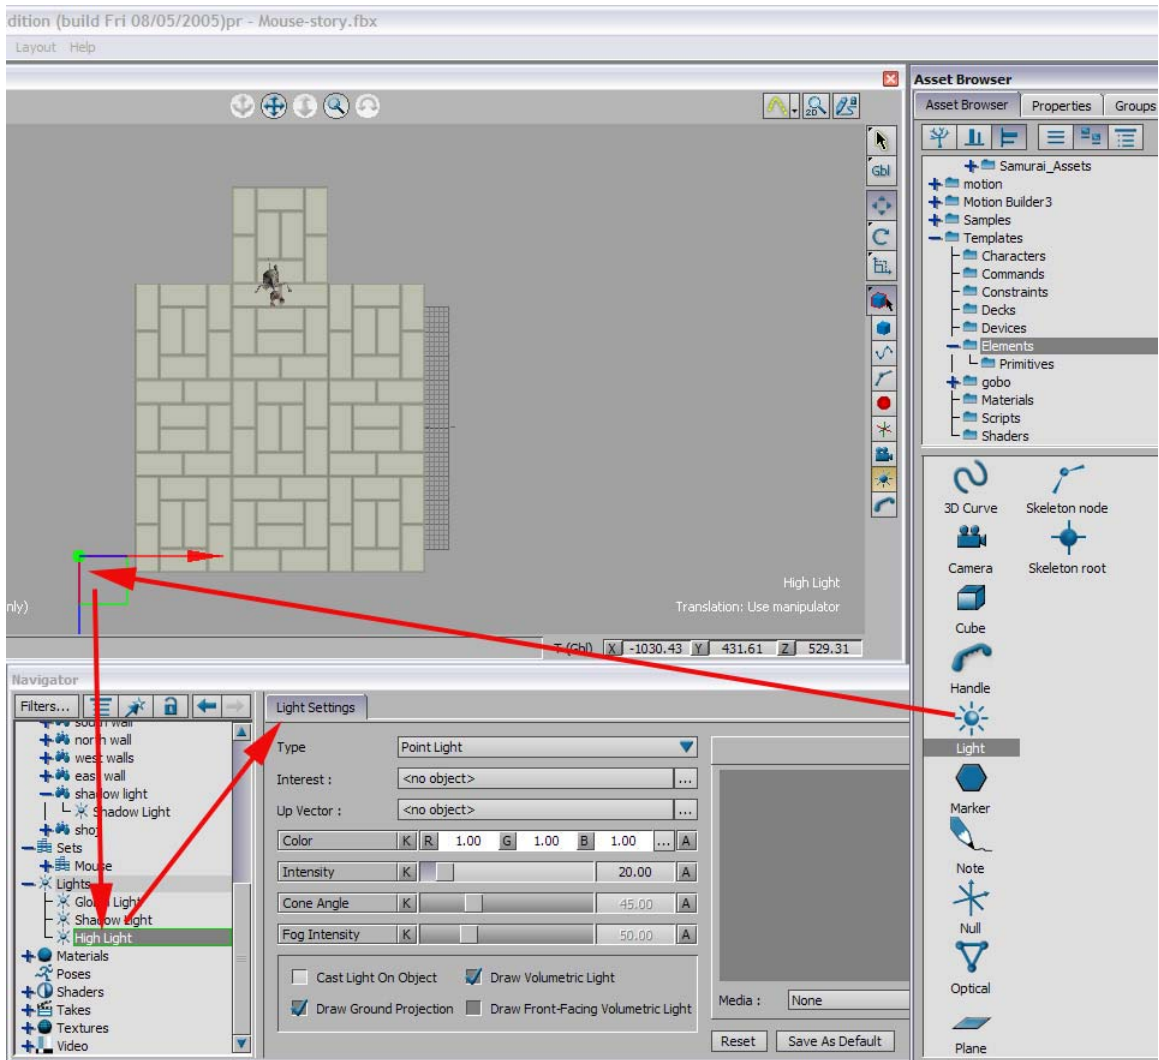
dition (build Fri 08/05/2005)pr - Mouse-story.fbx

Layout Help

Gbl

High Light

Translation: Use manipulator

nly)

T (Gbl) X -1030.43 Y 431.61 Z 529.31

Asset Browser

Asset Browser | Properties | Groups

Samurai_Assets
motion
Motion Builder3
Samples
Templates
Characters
Commands
Constraints
Decks
Devices
Elements
Primitives
gobo
Materials
Scripts
Shaders

3D Curve
Skeleton node
Camera
Skeleton root
Cube
Handle
Light
Marker
Note
Null
Optical
Plane

Navigator

Filters...

south wall
north wall
west walls
east wall
shadow light
Shadow Light
shop
Sets
Mouse
Lights
Global Light
Shadow Light
High Light
Materials
Poses
Shaders
Takes
Textures
Video

Light Settings

Type | Point Light
Interest : | <no object>
Up Vector : | <no object>
Color | K R 1.00 G 1.00 B 1.00 ... A
Intensity | K | 20.00 | A
Cone Angle | K | 45.00 | A
Fog Intensity | K | 50.00 | A

Cast Light On Object
Draw Volumetric Light
Draw Ground Projection
Draw Front-Facing Volumetric Light

Media : None

Reset
Save As Default